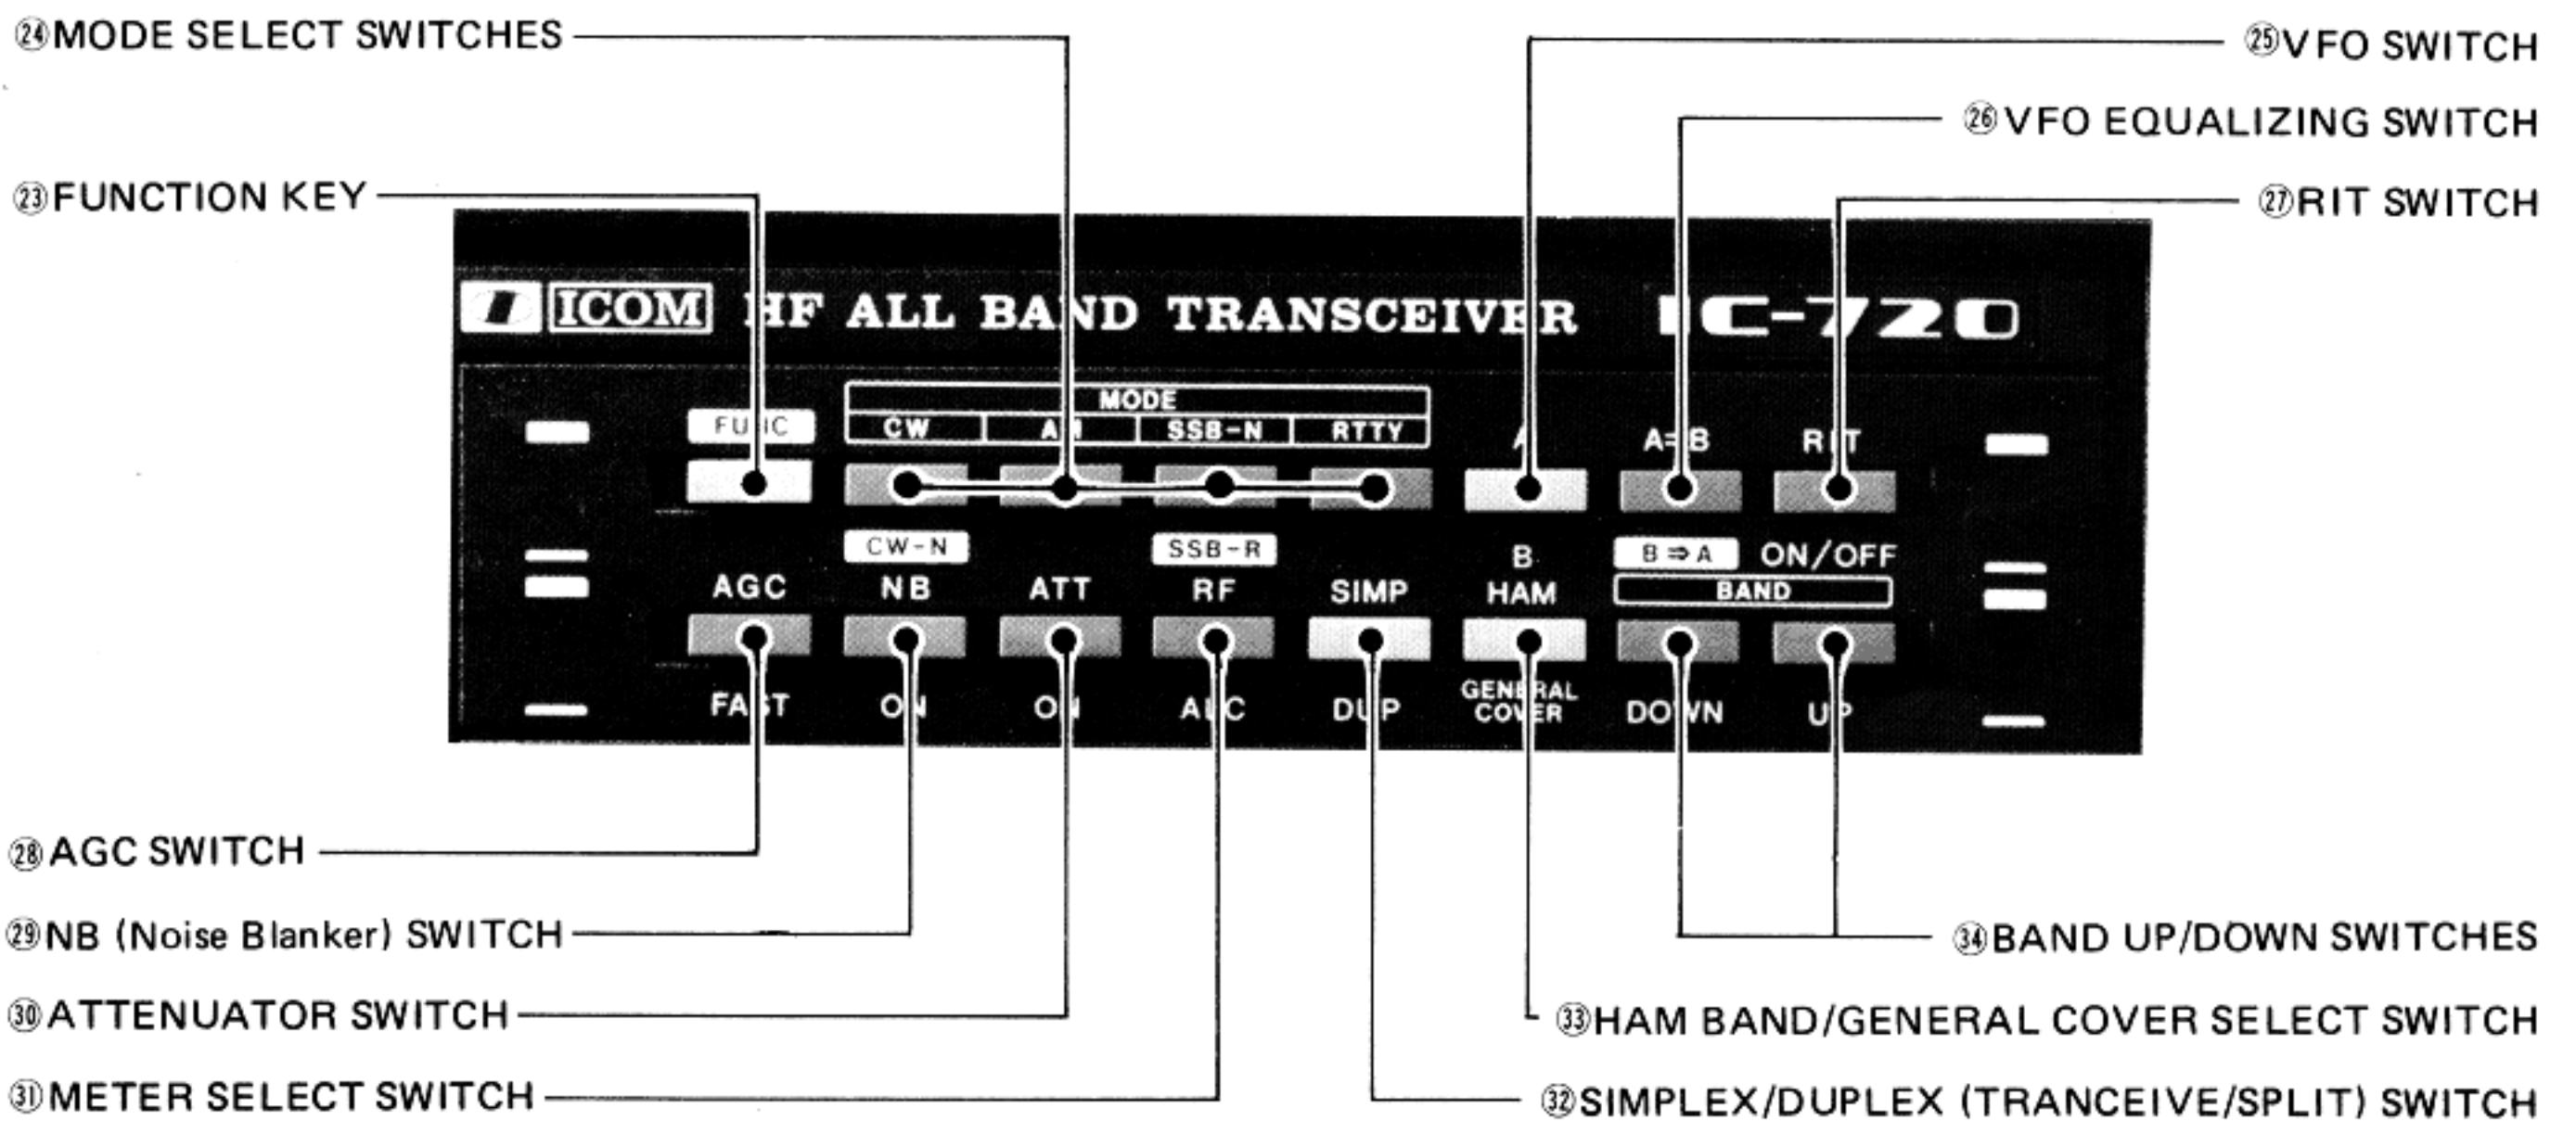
㉔MODE SELECT SWITCHES

㉕VFO SWITCH

㉖VFO EQUALIZING SWITCH

㉓FUNCTION KEY

㉗RIT SWITCH

ICOM HF ALL BAND TRANSCEIVER IC-720

MODE

FUNC

CW

AM

SSB-N

RTTY

A

A=B

RIT

CW-N

SSB-R

B

B⇒A

ON/OFF

BAND

AGC

NB

ATT

RF

SIMP

HAM

FAST

ON

ON

ALC

DUP

GENERAL COVER

DOWN

UP

㉘AGC SWITCH

㉙NB (Noise Blanker) SWITCH

㉚ATTENUATOR SWITCH

㉛METER SELECT SWITCH

㉞BAND UP/DOWN SWITCHES

㉝HAM BAND/GENERAL COVER SELECT SWITCH

㉜SIMPLEX/DUPLEX (TRANCEIVE/SPLIT) SWITCH